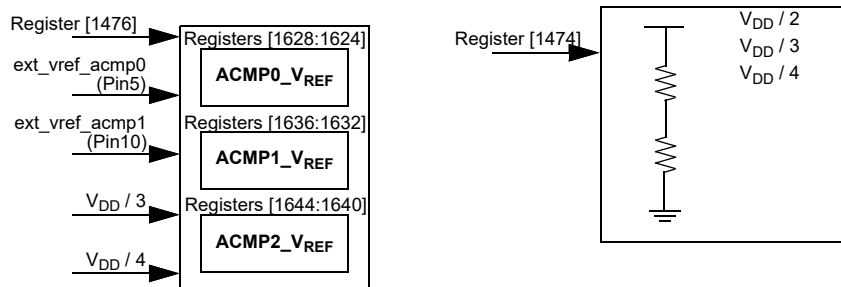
Register [1476]

Registers [1628:1624]

ext_vref_acmp0 (Pin5)

ACMP0_$V_{REF}$

ext_vref_acmp1 (Pin10)

Registers [1636:1632]

ACMP1_$V_{REF}$

$V_{DD}$ / 3

Registers [1644:1640]

ACMP2_$V_{REF}$

$V_{DD}$ / 4

Register [1474]

$V_{DD}$ / 2
$V_{DD}$ / 3
$V_{DD}$ / 4